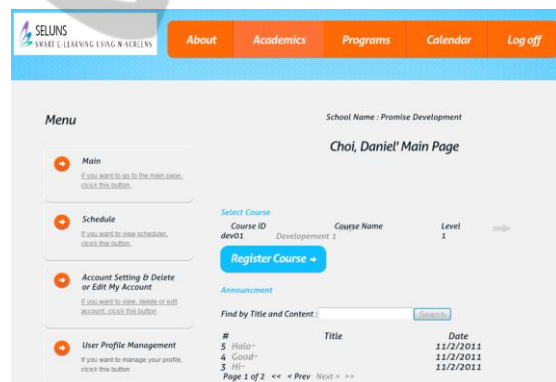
SELUNS
SMART E-LEARNING USING N-SCREENS

About | Academics | Programs | Calendar | Log off

Menu

Main
If you want to go to the main page, click this button.

Schedule
If you want to view scheduler, click this button.

Account Setting & Delete or Edit My Account
If you want to view, delete or edit account, click this button

User Profile Management
If you want to manage your profile, click this button

School Name : Promise Development

Choi, Daniel' Main Page

Select Course

| Course ID | Course Name | Level |
|---|---|---|
| dev01 | Developement 1 | 1 |

Register Course →

Announcement

Find by Title and Content : Search

| # | Title | Date |
|---|---|---|
| 5 | Halo~ | 11/2/2011 |
| 4 | Good~ | 11/2/2011 |
| 3 | Hi~ | 11/2/2011 |

Page 1 of 2 << < Prev Next > >>